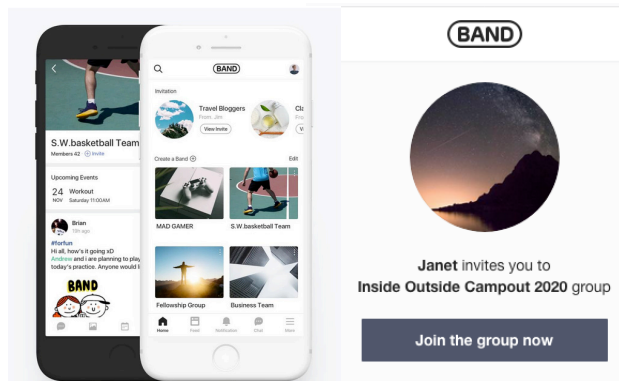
S.W.basketball Team
Members 42 Invite

Upcoming Events
24 NOV Workout
Saturday 11:00AM

Brian
13h ago
#forfun
Hi all, how's it going xD
Andrew and i are planning to play today's practice. Anyone would l

BAND

BAND

Invitation
Travel Bloggers
From. Jim
View Invite
Cl

Create a Band
Edit

MAD GAMER
S.W.basketball Team
Fellowship Group
Business Team

Home Feed Notification Chat More

BAND

Janet invites you to
Inside Outside Campout 2020 group

Join the group now